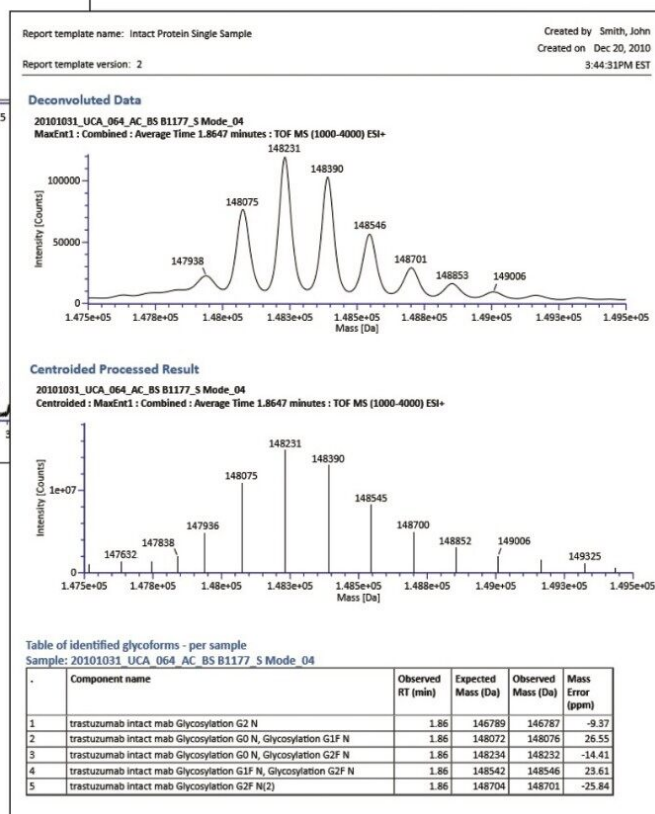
Report template name: Intact Protein Single Sample

Created by Smith, John
Created on Dec 20, 2010
3:44:31PM EST

Report template version: 2

Deconvoluted Data

20101031_UCA_064_AC_BS B1177_S Mode_04
MaxEnt1 : Combined : Average Time 1.8647 minutes : TOF MS (1000-4000) ESI+

100000
50000
0
Intensity [Counts]
147938
148075
148231
148390
148546
148701
148853
149006
1.475e+05 1.478e+05 1.48e+05 1.483e+05 1.485e+05 1.488e+05 1.49e+05 1.493e+05 1.495e+05
Mass [Da]

Centroided Processed Result

20101031_UCA_064_AC_BS B1177_S Mode_04
Centroided : MaxEnt1 : Combined : Average Time 1.8647 minutes : TOF MS (1000-4000) ESI+

1e+07
0
Intensity [Counts]
147632
147838
147936
148075
148231
148390
148545
148700
148852
149006
149325
1.475e+05 1.478e+05 1.48e+05 1.483e+05 1.485e+05 1.488e+05 1.49e+05 1.493e+05 1.495e+05
Mass [Da]

Table of identified glycoforms - per sample
Sample: 20101031_UCA_064_AC_BS B1177_S Mode_04

| . | Component name | Observed RT (min) | Expected Mass (Da) | Observed Mass (Da) | Mass Error (ppm) |
|---|---|---|---|---|---|
| 1 | trastuzumab intact mab Glycosylation G2 N | 1.86 | 146789 | 146787 | -9.37 |
| 2 | trastuzumab intact mab Glycosylation G0 N, Glycosylation G1F N | 1.86 | 148072 | 148076 | 26.55 |
| 3 | trastuzumab intact mab Glycosylation G0 N, Glycosylation G2F N | 1.86 | 148234 | 148232 | -14.41 |
| 4 | trastuzumab intact mab Glycosylation G1F N, Glycosylation G2F N | 1.86 | 148542 | 148546 | 23.61 |
| 5 | trastuzumab intact mab Glycosylation G2F N(2) | 1.86 | 148704 | 148701 | -25.84 |